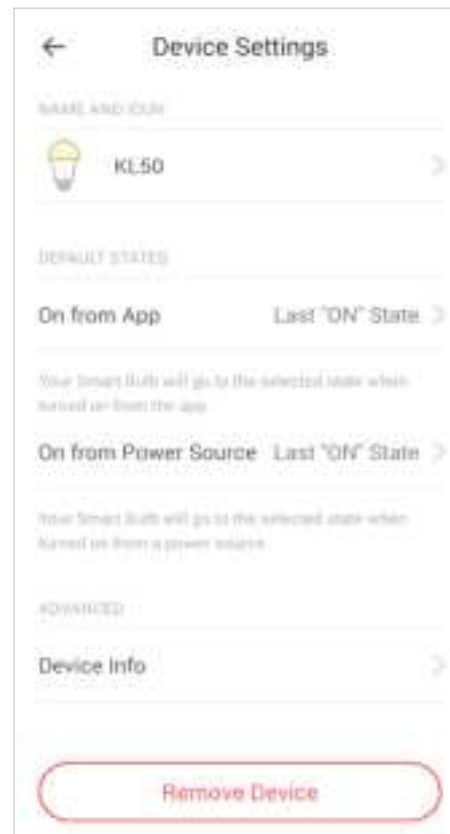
←
Device Settings

NAME AND ICON

KL50

DEFAULT STATES

On from App
Last "ON" State

Your Smart Bulb will go to the selected state when turned on from the app.

On from Power Source
Last "ON" State

Your Smart Bulb will go to the selected state when turned on from a power source.

ADVANCED

Device Info

Remove Device